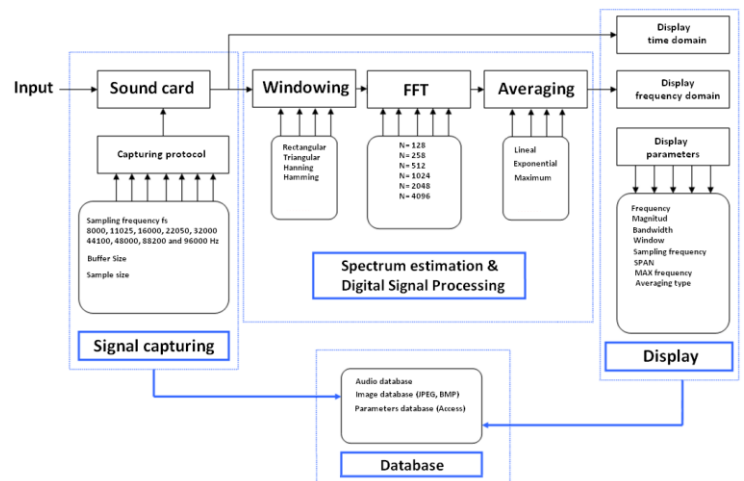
Input

Sound card

Capturing protocol

Sampling frequency fs
8000, 11025, 16000, 22050, 32000
44100, 48000, 88200 and 96000 Hz

Buffer Size

Sample size

Signal capturing

Windowing

Rectangular
Triangular
Hanning
Hamming

FFT

N= 128
N= 258
N= 512
N= 1024
N= 2048
N= 4096

Averaging

Lineal
Exponential
Maximum

Spectrum estimation & Digital Signal Processing

Display time domain

Display frequency domain

Display parameters

Frequency
Magnitud
Bandwidth
Window
Sampling frequency
SPAN
MAX frequency
Averaging type

Display

Audio database
Image database (JPEG, BMP)
Parameters database (Access)

Database